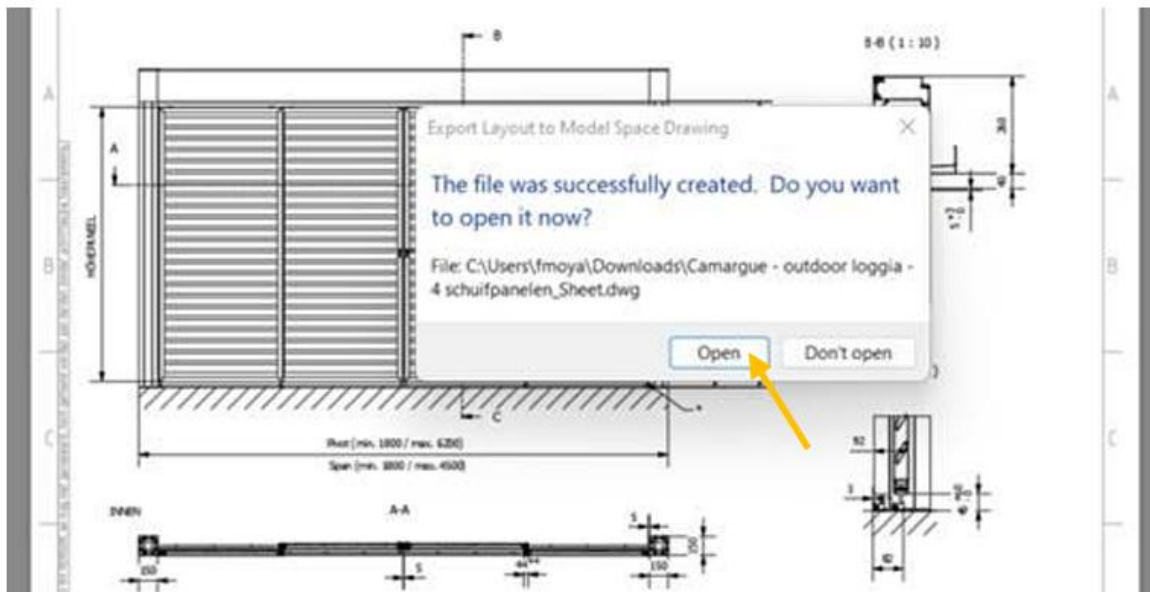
B

B-B ( 1 : 10 )

A

A

A

HÖHERENEL

B

B

Export Layout to Model Space Drawing

The file was successfully created. Do you want to open it now?

File: C:\Users\fmoya\Downloads\Camargue - outdoor loggia - 4 schuifpanelen_Sheet.dwg

Open

Don't open

C

C

C

Pivot (min. 1800 / max. 6200)

Span (min. 1800 / max. 4500)

INNEN

A-A

5

150

150

5

150

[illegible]